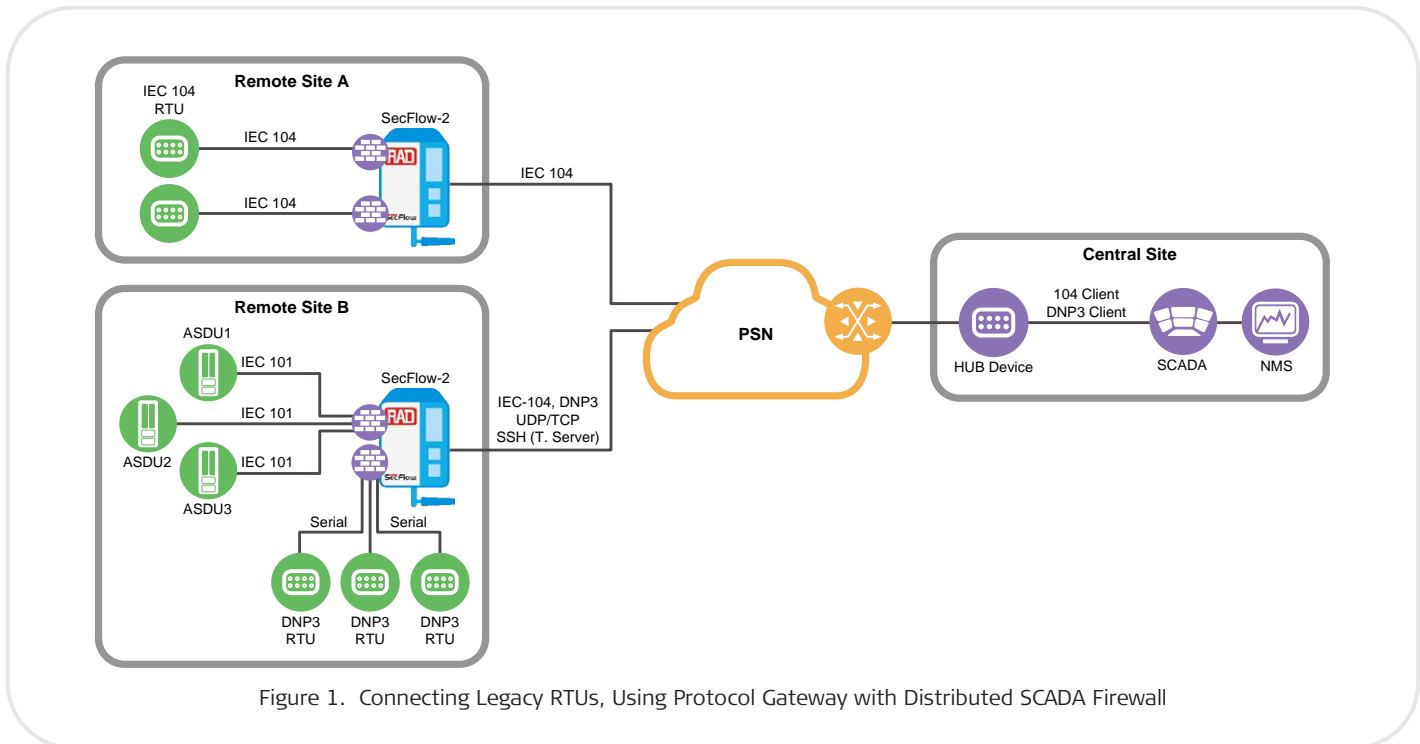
Remote Site A

IEC 104 RTU

SecFlow-2

IEC 104

IEC 104

RAD

SecFlow

IEC 104

Remote Site B

ASDU1

IEC 101

SecFlow-2

ASDU2

IEC 101

RAD

IEC 101

ASDU3

SecFlow

Serial

Serial

DNP3 RTU

DNP3 RTU

DNP3 RTU

IEC-104, DNP3
UDP/TCP
SSH (T. Server)

PSN

Central Site

104 Client
DNP3 Client

HUB Device

SCADA

NMS

Figure 1. Connecting Legacy RTUs, Using Protocol Gateway with Distributed SCADA Firewall